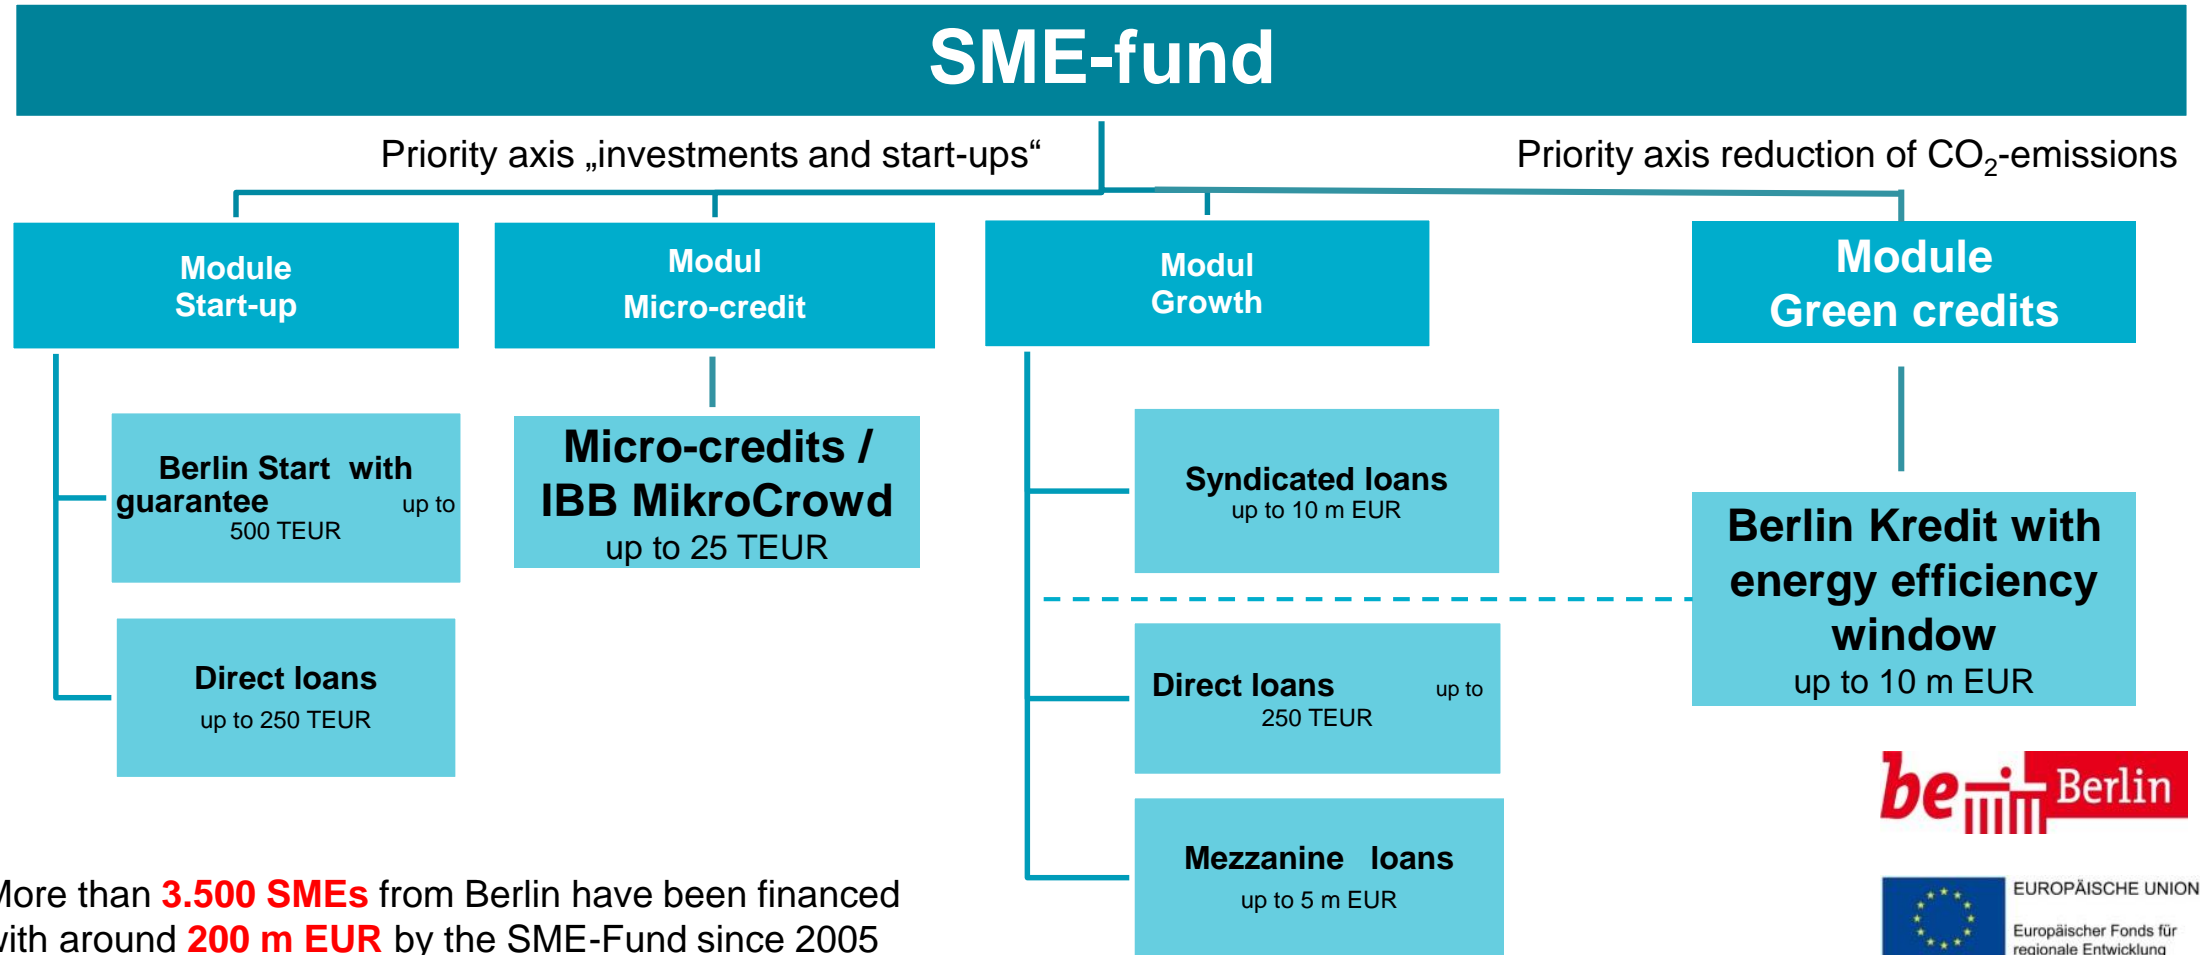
SME-fund

Priority axis „investments and start-ups“

Priority axis reduction of $CO_2$-emissions

Module Start-up

Modul Micro-credit

Modul Growth

Module Green credits

Berlin Start with guarantee up to 500 TEUR

Micro-credits / IBB MikroCrowd up to 25 TEUR

Syndicated loans up to 10 m EUR

Berlin Kredit with energy efficiency window up to 10 m EUR

Direct loans up to 250 TEUR

Direct loans up to 250 TEUR

Mezzanine loans up to 5 m EUR

ore than 3.500 SMEs from Berlin have been financed ith around 200 m EUR by the SME-Fund since 2005

be Berlin

EUROPÄISCHE UNION
Europäischer Fonds für regionale Entwicklung